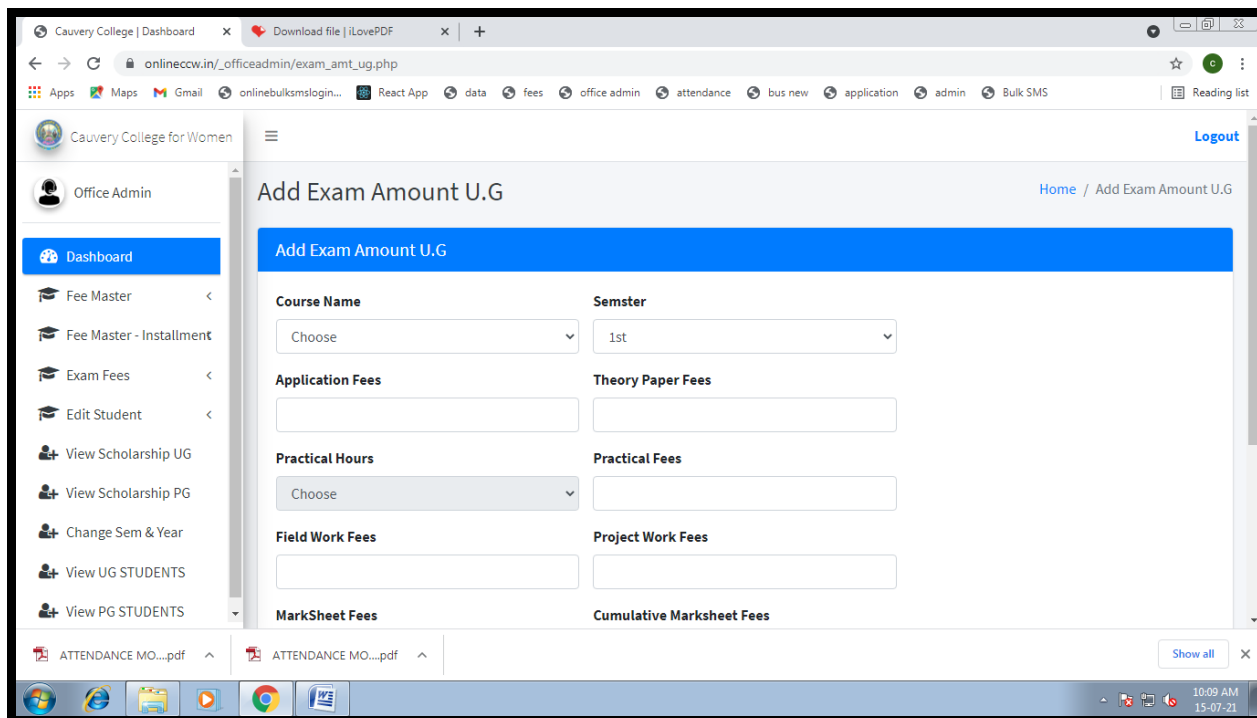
Cauvery College | Dashboard × Download file | iLovePDF × +

onlineccw.in/_officeadmin/exam_amt_ug.php

Apps Maps Gmail onlinebulksmslogin... React App data fees office admin attendance bus new application admin Bulk SMS Reading list

Cauvery College for Women

Logout

Office Admin

Dashboard
Fee Master
Fee Master - Installment
Exam Fees
Edit Student
View Scholarship UG
View Scholarship PG
Change Sem & Year
View UG STUDENTS
View PG STUDENTS

Add Exam Amount U.G

Home / Add Exam Amount U.G

Add Exam Amount U.G

Course Name
Choose

Semster
1st

Application Fees

Theory Paper Fees

Practical Hours
Choose

Practical Fees

Field Work Fees

Project Work Fees

MarkSheet Fees

Cumulative Marksheet Fees

ATTENDANCE MO....pdf
ATTENDANCE MO....pdf
Show all

10:09 AM
15-07-21